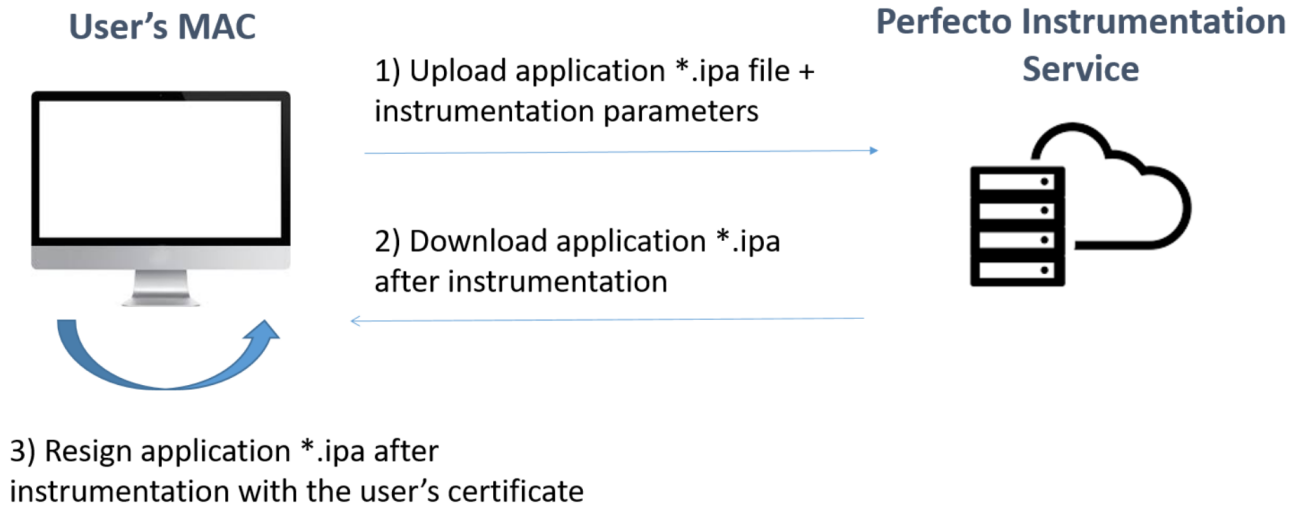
User’s MAC

Perfecto Instrumentation Service

1) Upload application *.ipa file + instrumentation parameters

2) Download application *.ipa after instrumentation

3) Resign application *.ipa after instrumentation with the user’s certificate